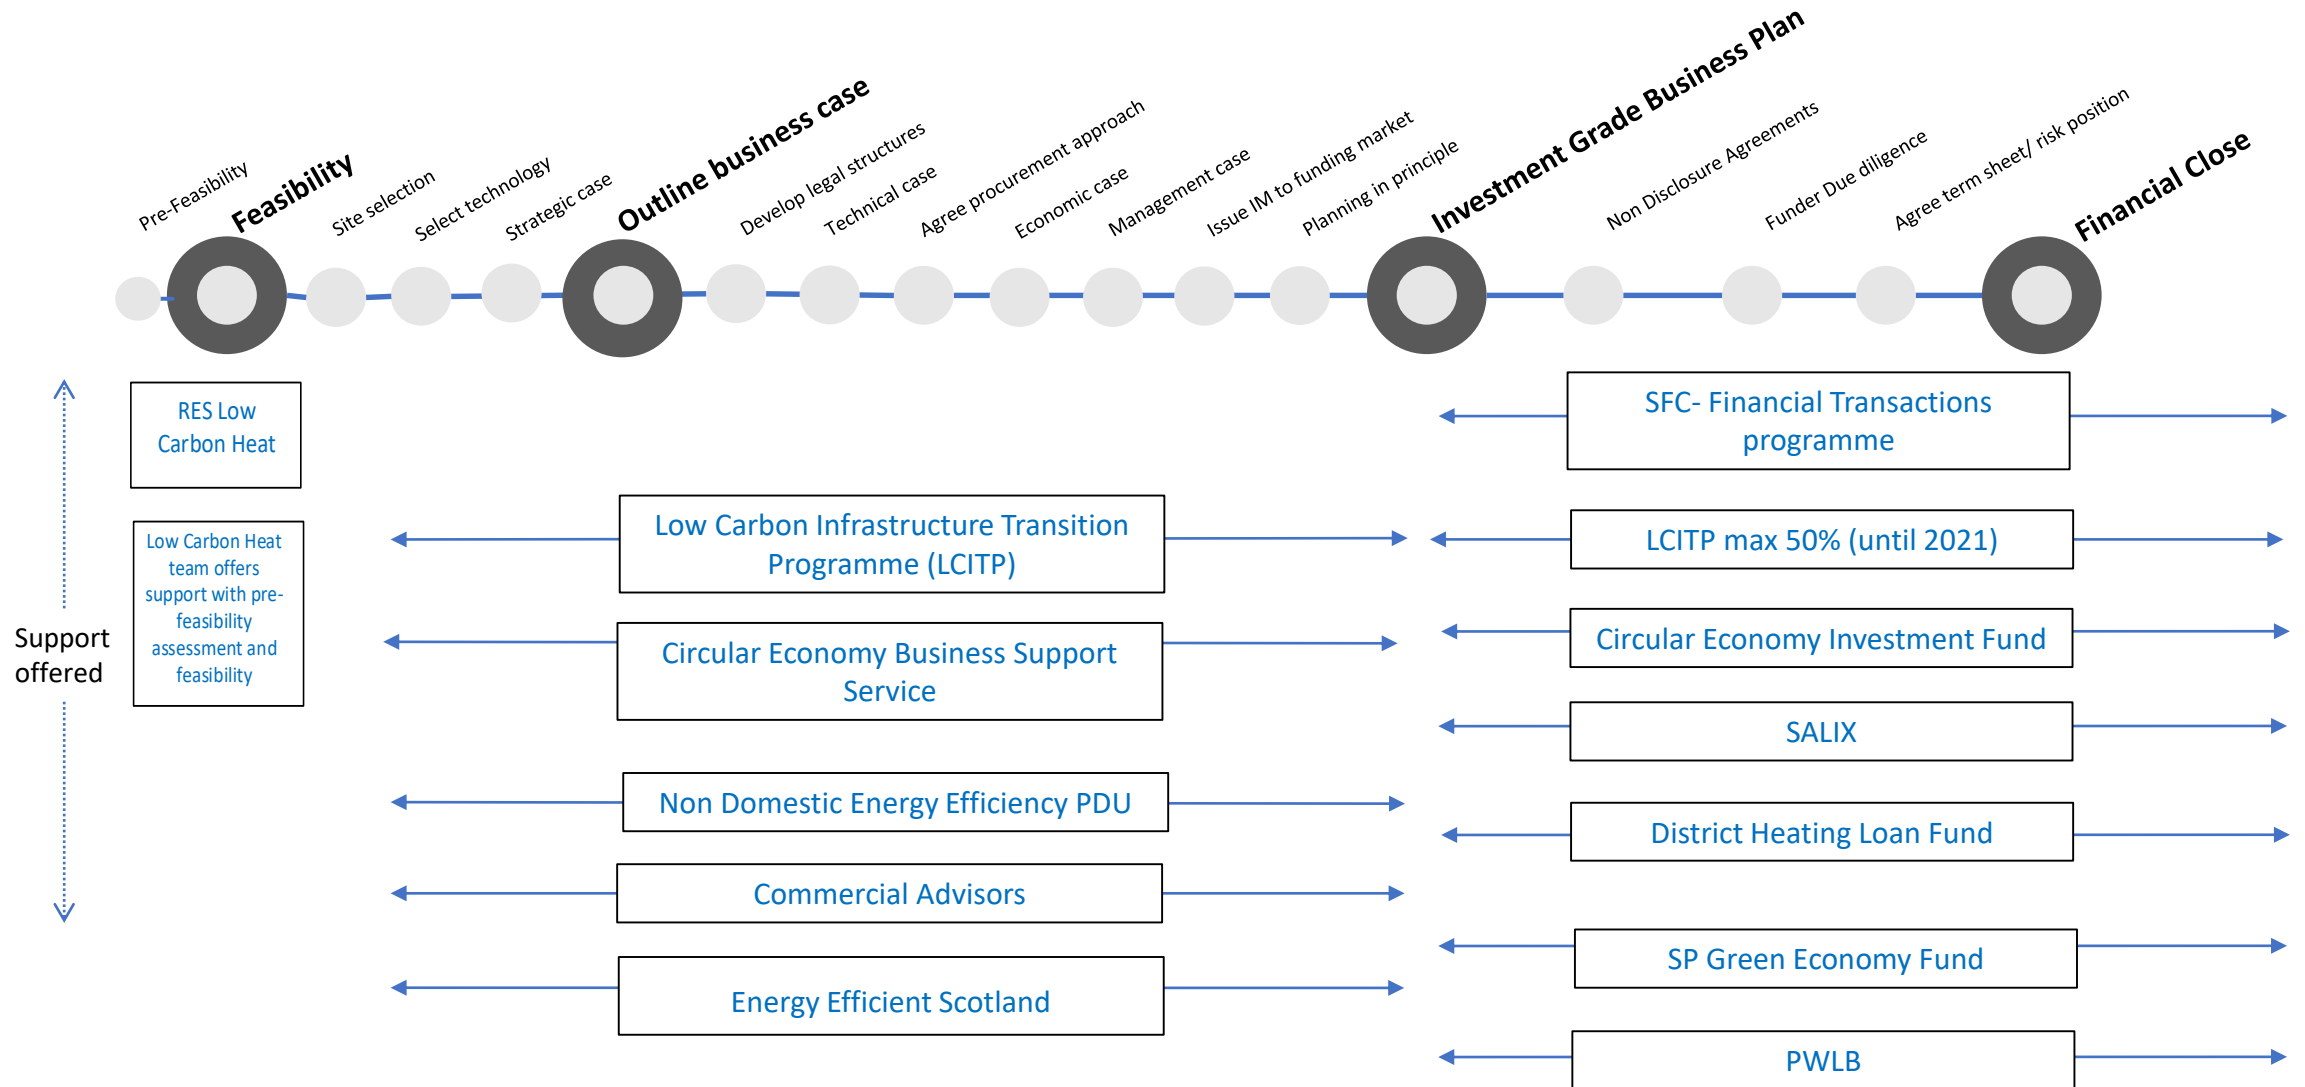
Pre-Feasibility

Feasibility

Site selection

Select technology

Strategic case

Outline business case

Develop legal structures

Technical case

Agree procurement approach

Economic case

Management case

Issue IM to funding market

Planning in principle

Investment Grade Business Plan

Non Disclosure Agreements

Funder Due diligence

Agree term sheet/ risk position

Financial Close

Support offered

RES Low Carbon Heat

Low Carbon Heat team offers support with pre-feasibility assessment and feasibility

Low Carbon Infrastructure Transition Programme (LCITP)

Circular Economy Business Support Service

Non Domestic Energy Efficiency PDU

Commercial Advisors

Energy Efficient Scotland

SFC- Financial Transactions programme

LCITP max 50% (until 2021)

Circular Economy Investment Fund

SALIX

District Heating Loan Fund

SP Green Economy Fund

PWLB